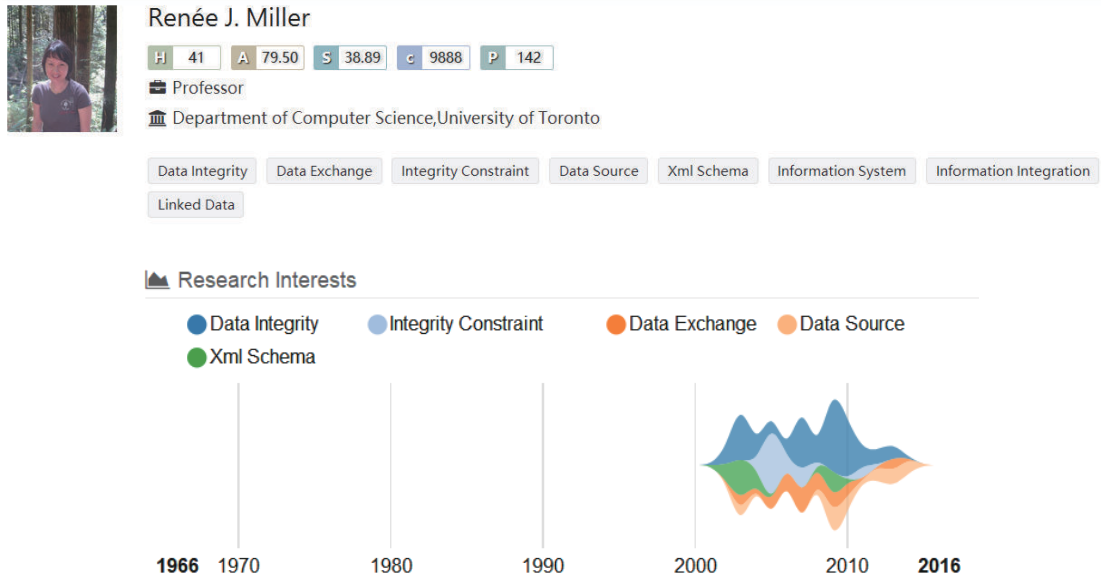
Renée J. Miller

H 41 A 79.50 S 38.89 c 9888 P 142

Professor

Department of Computer Science,University of Toronto

Data Integrity Data Exchange Integrity Constraint Data Source Xml Schema Information System Information Integration Linked Data

Research Interests

Data Integrity Integrity Constraint Data Exchange Data Source Xml Schema

1966 1970 1980 1990 2000 2010 2016